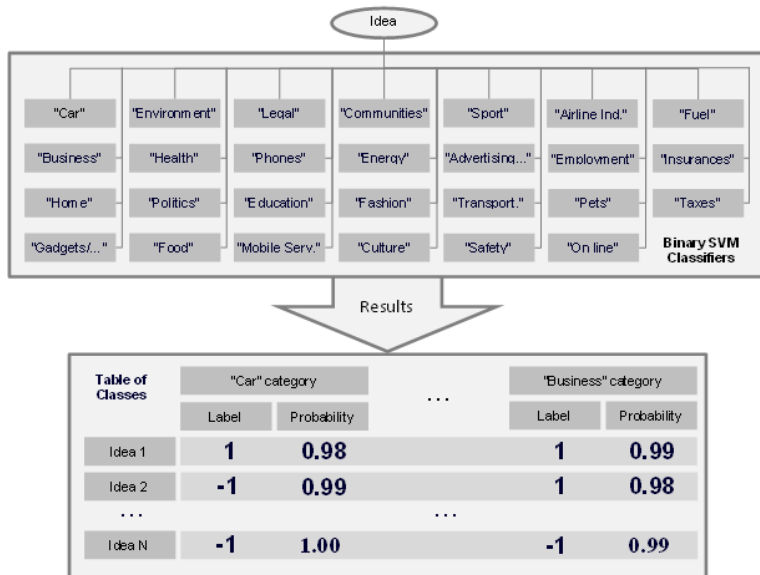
Idea

"Car"
"Business"
"Home"
"Gadgets/..."

"Environment"
"Health"
"Politics"
"Food"

"Legal"
"Phones"
"Education"
"Mobile Serv."

"Communities"
"Energy"
"Fashion"
"Culture"

"Sport"
"Advertising..."
"Transport."
"Safety"

"Airline Ind."
"Employment"
"Pets"
"On line"

"Fuel"
"Insurances"
"Taxes"

Binary SVM Classifiers

Results

| Table of Classes | "Car" category | | ... | "Business" category | |
|---|---|---|---|---|---|
| | Label | Probability | | Label | Probability |
| Idea 1 | 1 | 0.98 | | 1 | 0.99 |
| Idea 2 | -1 | 0.99 | | 1 | 0.98 |
| ... | | | ... | | |
| Idea N | -1 | 1.00 | | -1 | 0.99 |